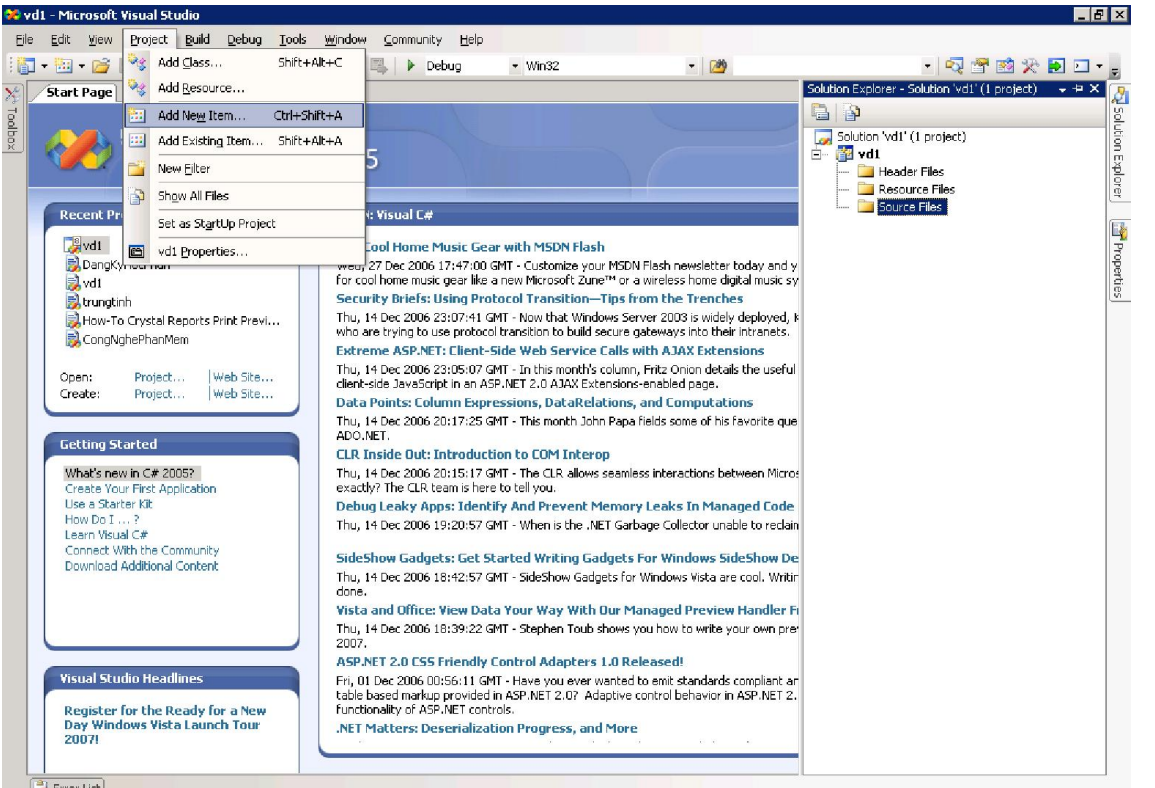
vd1 - Microsoft Visual Studio

File Edit View Project Build Debug Tools Window Community Help

Debug Win32

Start Page

Toolbox

Add Class... Shift+Alt+C
Add Resource...
Add New Item... Ctrl+Shift+A
Add Existing Item... Shift+Alt+A
New Filter
Show All Files
Set as StartUp Project
vd1 Properties...

5

Recent Pr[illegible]
vd1
DangKy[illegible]
vd1
trungtinh
How-To Crystal Reports Print Previ...
CongNghePhanMem

Open: Project... Web Site...
Create: Project... Web Site...

Getting Started
What's new in C# 2005?
Create Your First Application
Use a Starter Kit
How Do I ... ?
Learn Visual C#
Connect With the Community
Download Additional Content

Visual Studio Headlines
Register for the Ready for a New Day Windows Vista Launch Tour 2007!

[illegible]: Visual C#

Cool Home Music Gear with MSDN Flash
Wed, 27 Dec 2006 17:47:00 GMT - Customize your MSDN Flash newsletter today and y for cool home music gear like a new Microsoft Zune™ or a wireless home digital music sy
Security Briefs: Using Protocol Transition—Tips from the Trenches
Thu, 14 Dec 2006 23:07:41 GMT - Now that Windows Server 2003 is widely deployed, k who are trying to use protocol transition to build secure gateways into their intranets.
Extreme ASP.NET: Client-Side Web Service Calls with AJAX Extensions
Thu, 14 Dec 2006 23:05:07 GMT - In this month's column, Fritz Onion details the useful client-side JavaScript in an ASP.NET 2.0 AJAX Extensions-enabled page.
Data Points: Column Expressions, DataRelations, and Computations
Thu, 14 Dec 2006 20:17:25 GMT - This month John Papa fields some of his favorite que ADO.NET.
CLR Inside Out: Introduction to COM Interop
Thu, 14 Dec 2006 20:15:17 GMT - The CLR allows seamless interactions between Micros exactly? The CLR team is here to tell you.
Debug Leaky Apps: Identify And Prevent Memory Leaks In Managed Code
Thu, 14 Dec 2006 19:20:57 GMT - When is the .NET Garbage Collector unable to reclain
SideShow Gadgets: Get Started Writing Gadgets For Windows SideShow De
Thu, 14 Dec 2006 18:42:57 GMT - SideShow Gadgets for Windows Vista are cool. Writin done.
Vista and Office: View Data Your Way With Our Managed Preview Handler F
Thu, 14 Dec 2006 18:39:22 GMT - Stephen Toub shows you how to write your own pre 2007.
ASP.NET 2.0 CSS Friendly Control Adapters 1.0 Released!
Fri, 01 Dec 2006 00:56:11 GMT - Have you ever wanted to emit standards compliant ar table based markup provided in ASP.NET 2.0? Adaptive control behavior in ASP.NET 2. functionality of ASP.NET controls.
.NET Matters: Deserialization Progress, and More

Solution Explorer - Solution 'vd1' (1 project)
Solution 'vd1' (1 project)
vd1
Header Files
Resource Files
Source Files

Solution Explorer
Properties

Error List